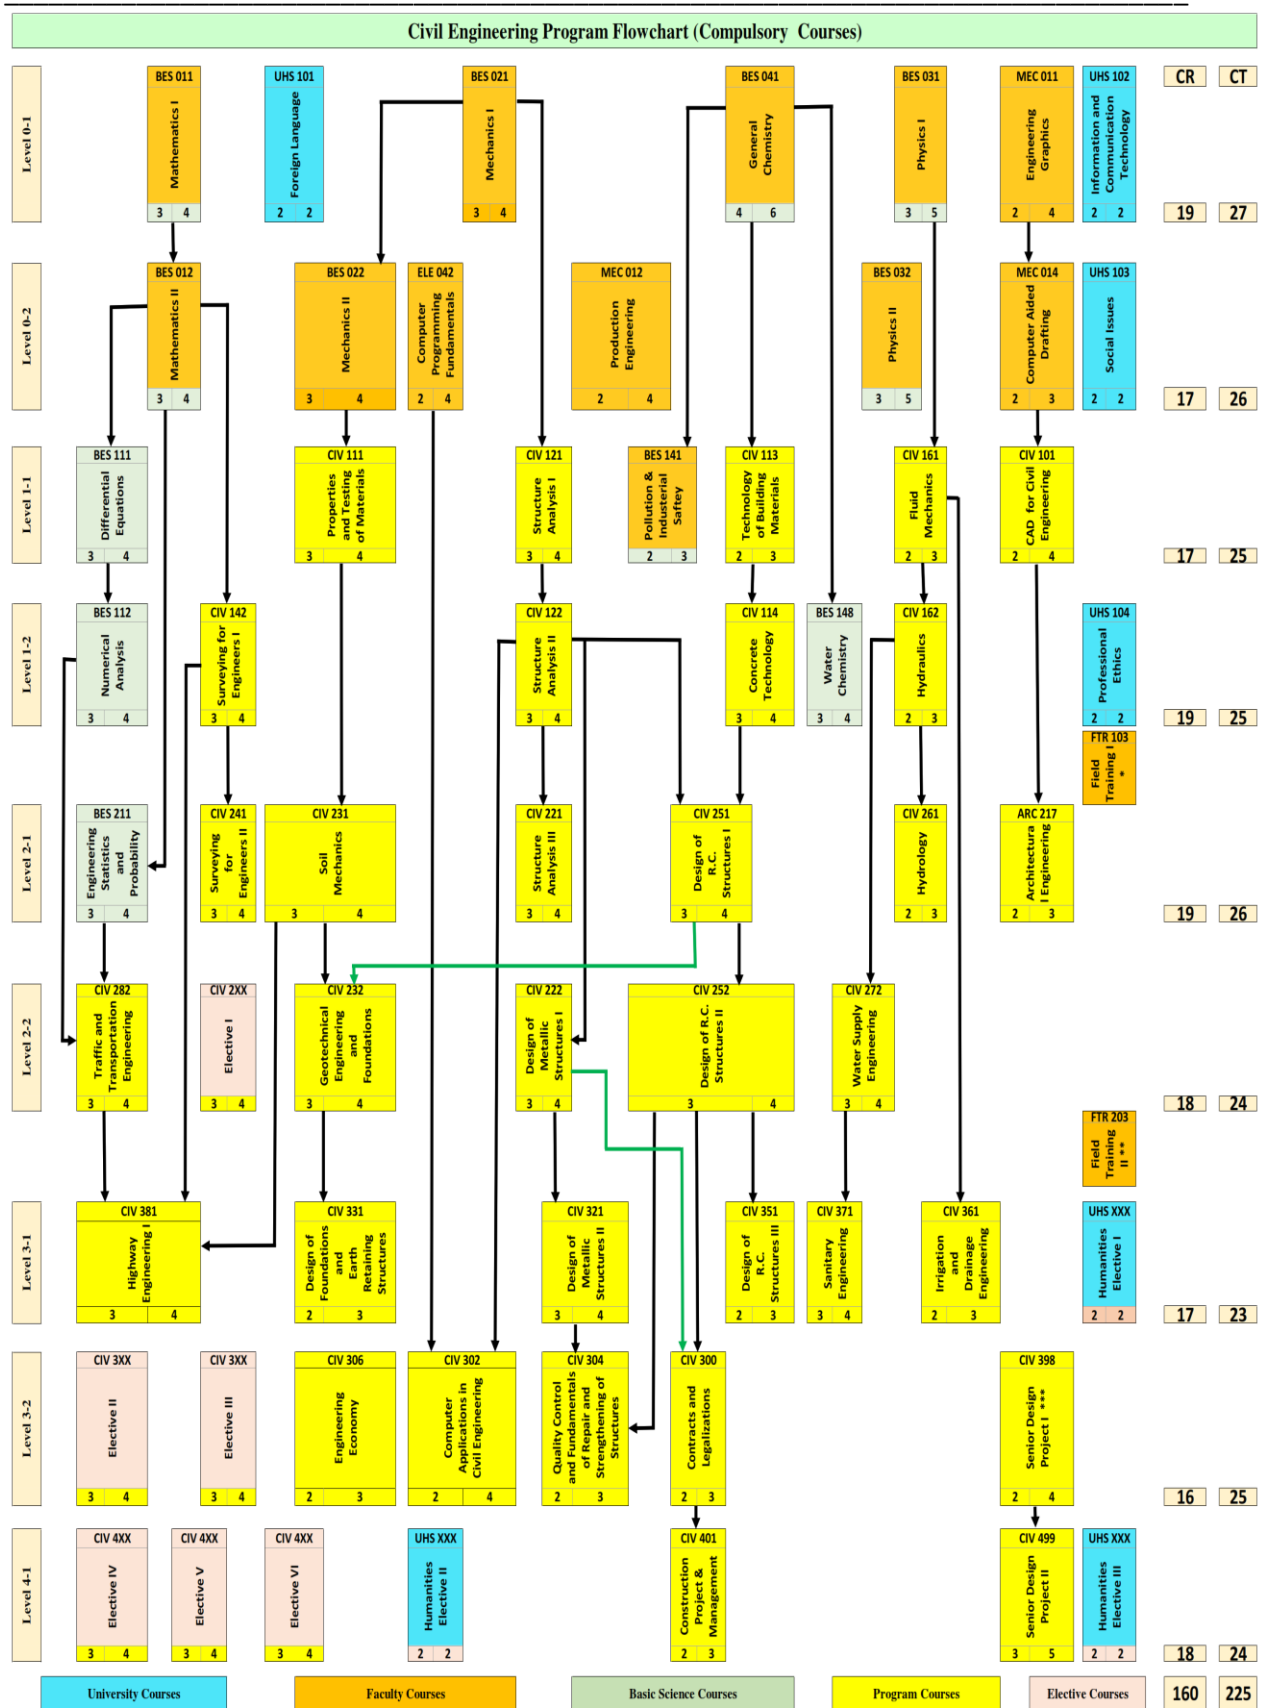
Civil Engineering Program Flowchart (Compulsory Courses)

Level 0-1
BES 011 Mathematics I 3 4
UHS 101 Foreign Language 2 2
BES 021 Mechanics I 3 4
BES 041 General Chemistry 4 6
BES 031 Physics I 3 5
MEC 011 Engineering Graphics 2 4
UHS 102 Information and Communication Technology 2 2
CR 19 CT 27

Level 0-2
BES 012 Mathematics II 3 4
BES 022 Mechanics II 3 4
ELE 042 Computer Programming Fundamentals 2 4
MEC 012 Production Engineering 2 4
BES 032 Physics II 3 5
MEC 014 Computer Aided Drafting 2 3
UHS 103 Social Issues 2 2
17 26

Level 1-1
BES 111 Differential Equations 3 4
CIV 111 Properties and Testing of Materials 3 4
CIV 121 Structure Analysis I 3 4
BES 141 Pollution & Industerial Saftey 2 3
CIV 113 Technology of Building Materials 2 3
CIV 161 Fluid Mechanics 2 3
CIV 101 CAD for Civil Engineering 2 4
17 25

Level 1-2
BES 112 Numerical Analysis 3 4
CIV 142 Surveying for Engineers I 3 4
CIV 122 Structure Analysis II 3 4
CIV 114 Concrete Technology 3 4
BES 148 Water Chemistry 3 4
CIV 162 Hydraulics 2 3
UHS 104 Professional Ethics 2 2
FTR 103 Field Training I *
19 25

Level 2-1
BES 211 Engineering Statistics and Probability 3 4
CIV 241 Surveying for Engineers II 3 4
CIV 231 Soil Mechanics 3 4
CIV 221 Structure Analysis III 3 4
CIV 251 Design of R.C. Structures I 3 4
CIV 261 Hydrology 2 3
ARC 217 Architectural Engineering 2 3
19 26

Level 2-2
CIV 282 Traffic and Transportation Engineering 3 4
CIV 2XX Elective I 3 4
CIV 232 Geotechnical Engineering and Foundations 3 4
CIV 222 Design of Metallic Structures I 3 4
CIV 252 Design of R.C. Structures II 3 4
CIV 272 Water Supply Engineering 3 4
FTR 203 Field Training II **
18 24

Level 3-1
CIV 381 Highway Engineering I 3 4
CIV 331 Design of Foundations and Earth Retaining Structures 2 3
CIV 321 Design of Metallic Structures II 3 4
CIV 351 Design of R.C. Structures III 2 3
CIV 371 Sanitary Engineering 3 4
CIV 361 Irrigation and Drainage Engineering 2 3
UHS XXX Humanities Elective I 2 2
17 23

Level 3-2
CIV 3XX Elective II 3 4
CIV 3XX Elective III 3 4
CIV 306 Engineering Economy 2 3
CIV 302 Computer Applications in Civil Engineering 2 4
CIV 304 Quality Control and Fundamentals of Repair and Strengthening of Structures 2 3
CIV 300 Contracts and Legalizations 2 3
CIV 398 Senior Design Project I *** 2 4
16 25

Level 4-1
CIV 4XX Elective IV 3 4
CIV 4XX Elective V 3 4
CIV 4XX Elective VI 3 4
UHS XXX Humanities Elective II 2 2
CIV 401 Construction Project & Management 2 3
CIV 499 Senior Design Project II 3 5
UHS XXX Humanities Elective III 2 2
18 24

University Courses | Faculty Courses | Basic Science Courses | Program Courses | Elective Courses | 160 | 225